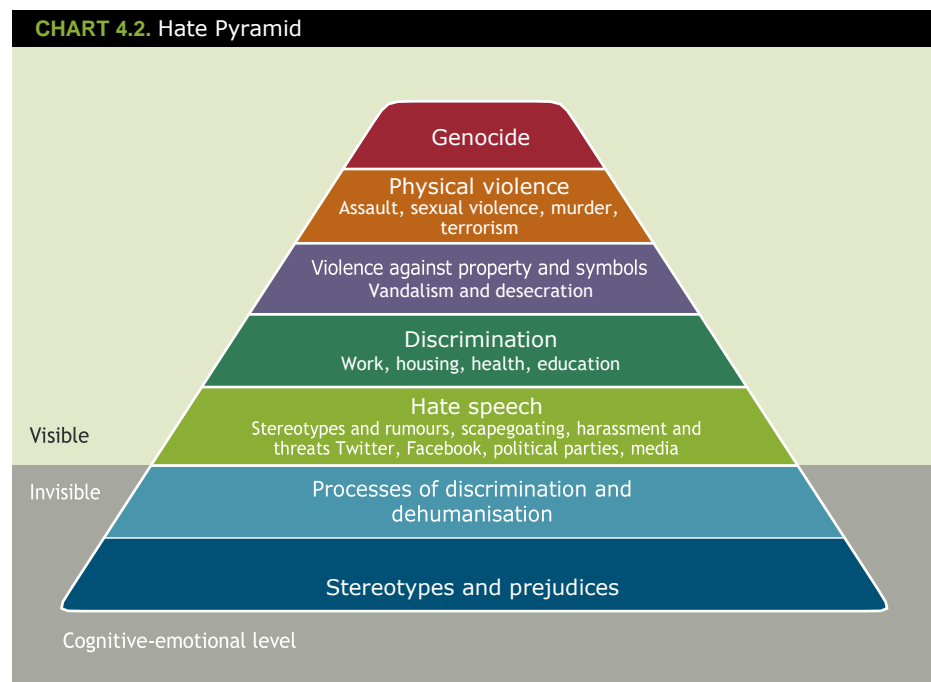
CHART 4.2. Hate Pyramid

Genocide

Physical violence
Assault, sexual violence, murder, terrorism

Violence against property and symbols
Vandalism and desecration

Discrimination
Work, housing, health, education

Hate speech
Stereotypes and rumours, scapegoating, harassment and threats Twitter, Facebook, political parties, media

Visible

Invisible

Processes of discrimination and dehumanisation

Stereotypes and prejudices

Cognitive-emotional level